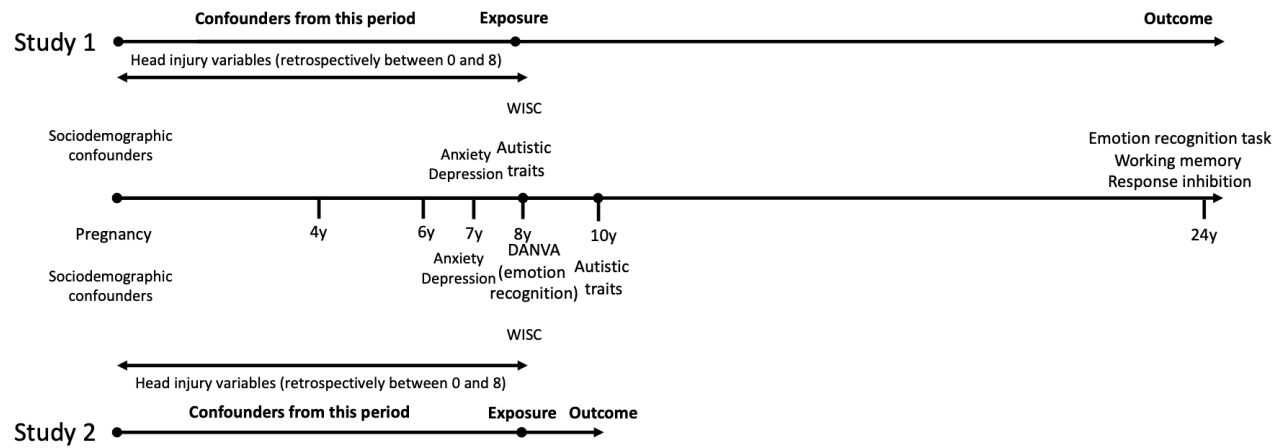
Study 1

Confounders from this period

Exposure

Outcome

Head injury variables (retrospectively between 0 and 8)

WISC

Sociodemographic confounders

Anxiety Depression

Autistic traits

Emotion recognition task
Working memory
Response inhibition

Pregnancy

4y

6y

7y

8y

10y

24y

Sociodemographic confounders

Anxiety Depression

DANVA (emotion recognition)

Autistic traits

WISC

Head injury variables (retrospectively between 0 and 8)

Study 2

Confounders from this period

Exposure

Outcome